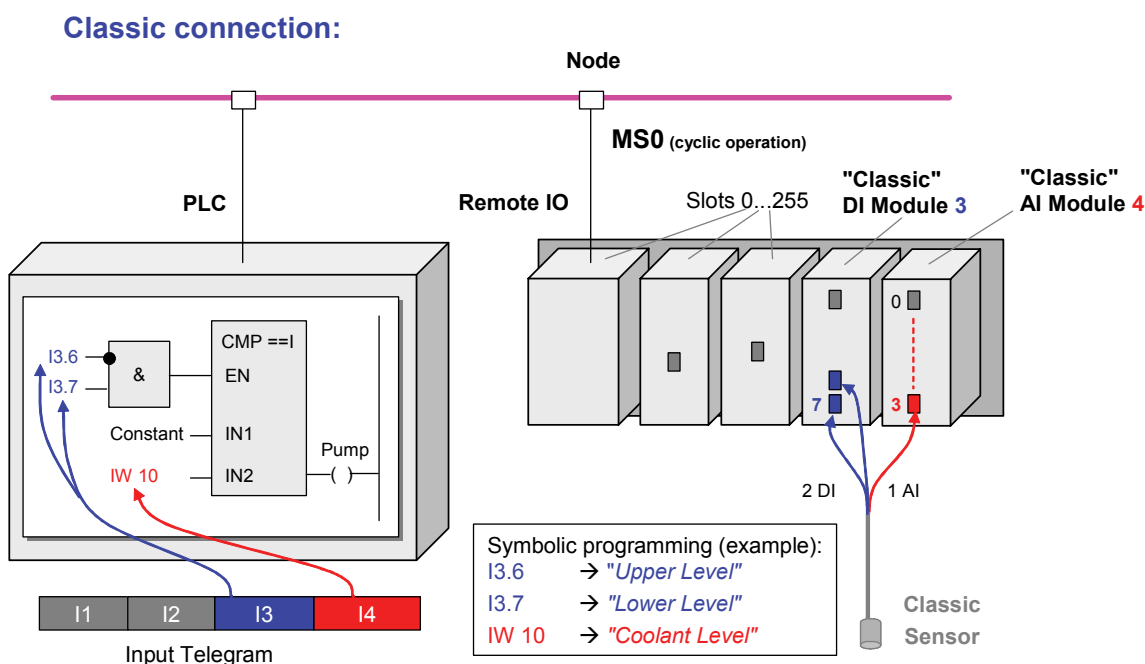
Classic connection:

Node

MS0 (cyclic operation)

PLC

Remote IO

Slots 0...255

"Classic" DI Module 3

"Classic" AI Module 4

I3.6

I3.7

&

CMP ==I

EN

Constant

IN1

IW 10

IN2

Pump

( )

0

7

3

2 DI

1 AI

Symbolic programming (example):
I3.6 → "Upper Level"
I3.7 → "Lower Level"
IW 10 → "Coolant Level"

Classic Sensor

| I1 | I2 | I3 | I4 |
|---|---|---|---|

Input Telegram